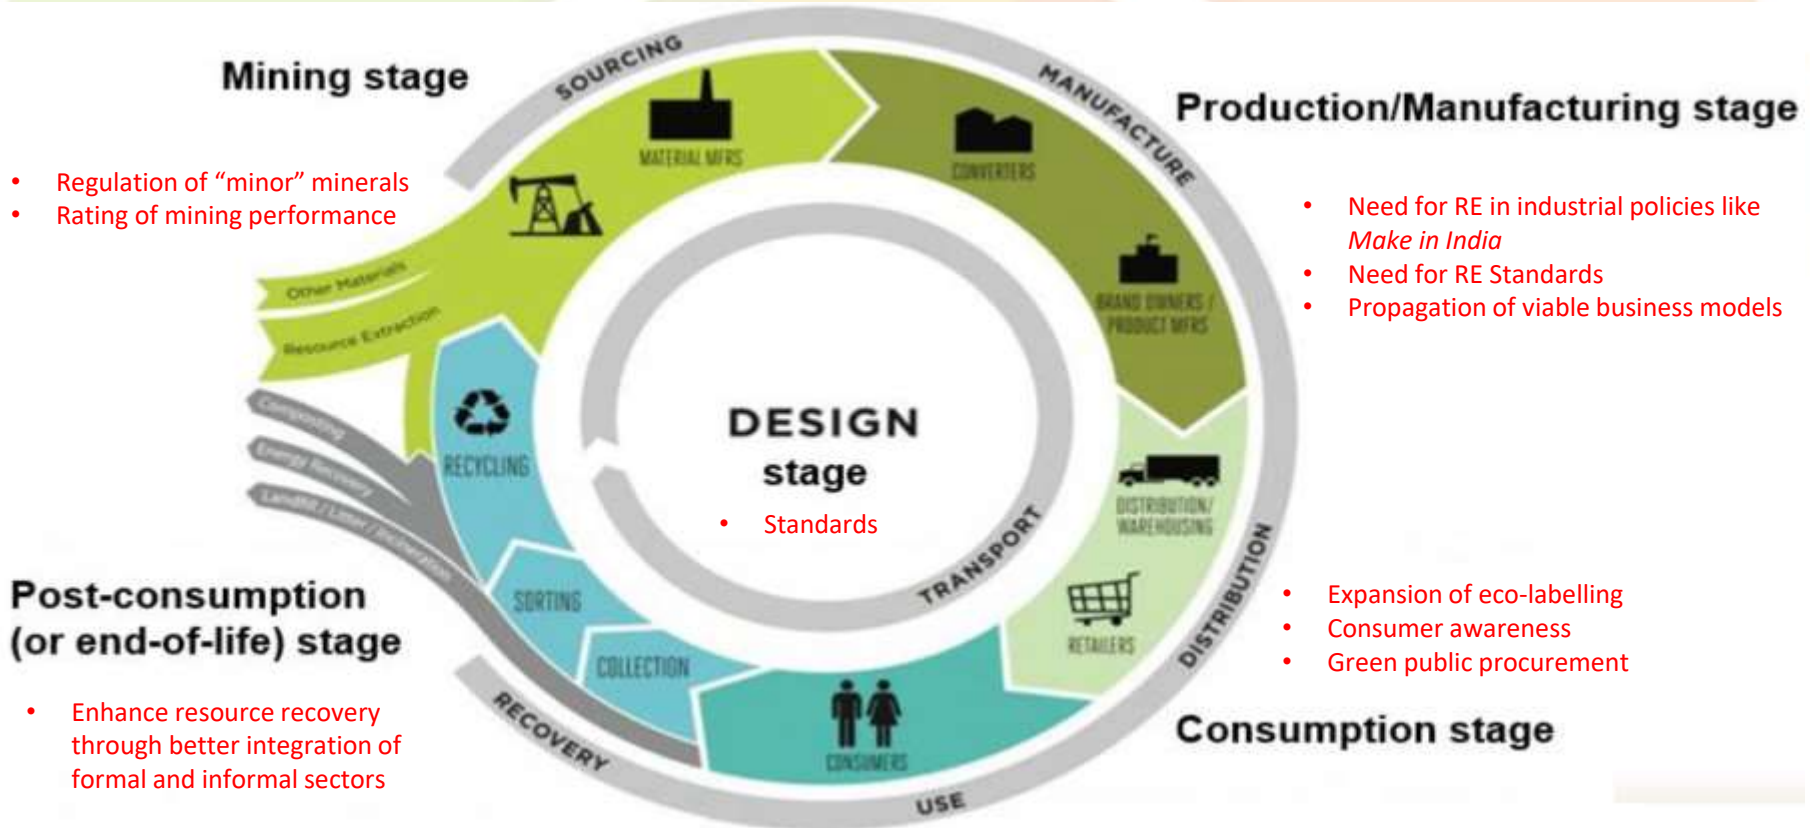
Mining stage

- Regulation of “minor” minerals
- Rating of mining performance

SOURCING

MATERIAL MFRS

MANUFACTURE

CONVERTERS

Production/Manufacturing stage

- Need for RE in industrial policies like *Make in India*
- Need for RE Standards
- Propagation of viable business models

BRAND OWNERS / PRODUCT MFRS

Other Materials

Resource Extraction

Composting

Energy Recovery

Landfill / Litter / Incineration

RECYCLING

DESIGN stage

- Standards

DISTRIBUTION/ WAREHOUSING

TRANSPORT

SORTING

RETAILERS

DISTRIBUTION

Post-consumption (or end-of-life) stage

- Enhance resource recovery through better integration of formal and informal sectors

COLLECTION

RECOVERY

CONSUMERS

USE

- Expansion of eco-labelling
- Consumer awareness
- Green public procurement

Consumption stage